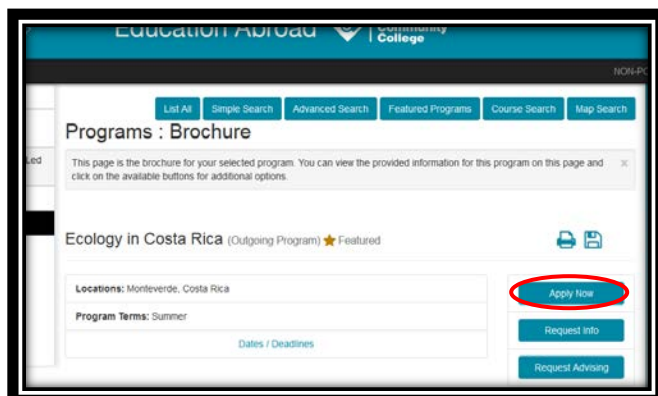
Education Abroad | Community College

NON-PC

List All | Simple Search | Advanced Search | Featured Programs | Course Search | Map Search

Led

Programs : Brochure

This page is the brochure for your selected program. You can view the provided information for this program on this page and click on the available buttons for additional options.

x

Ecology in Costa Rica (Outgoing Program) Featured

Locations: Monteverde, Costa Rica

Program Terms: Summer

Dates / Deadlines

Apply Now

Request Info

Request Advising